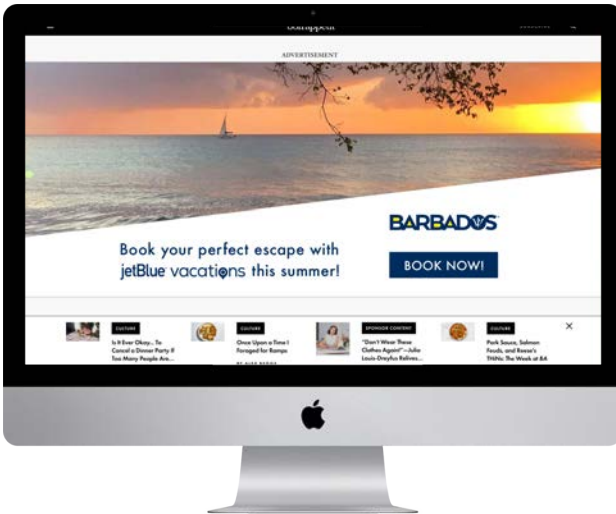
bon appétit

ADVERTISEMENT

BARBADOS

Book your perfect escape with jetBlue vacations this summer!

BOOK NOW!

CULTURE
Is It Ever Okay... To Cancel a Dinner Party If Too Many People Are...

CULTURE
Once Upon a Time I Foraged for Ramps

SPONSOR CONTENT
"Don't Wear These Clothes Again" —Julia Louis-Dreyfus Relives...

CULTURE
Pork Sauce, Salmon Foods, and Reese's THINs: The Week at BA

×